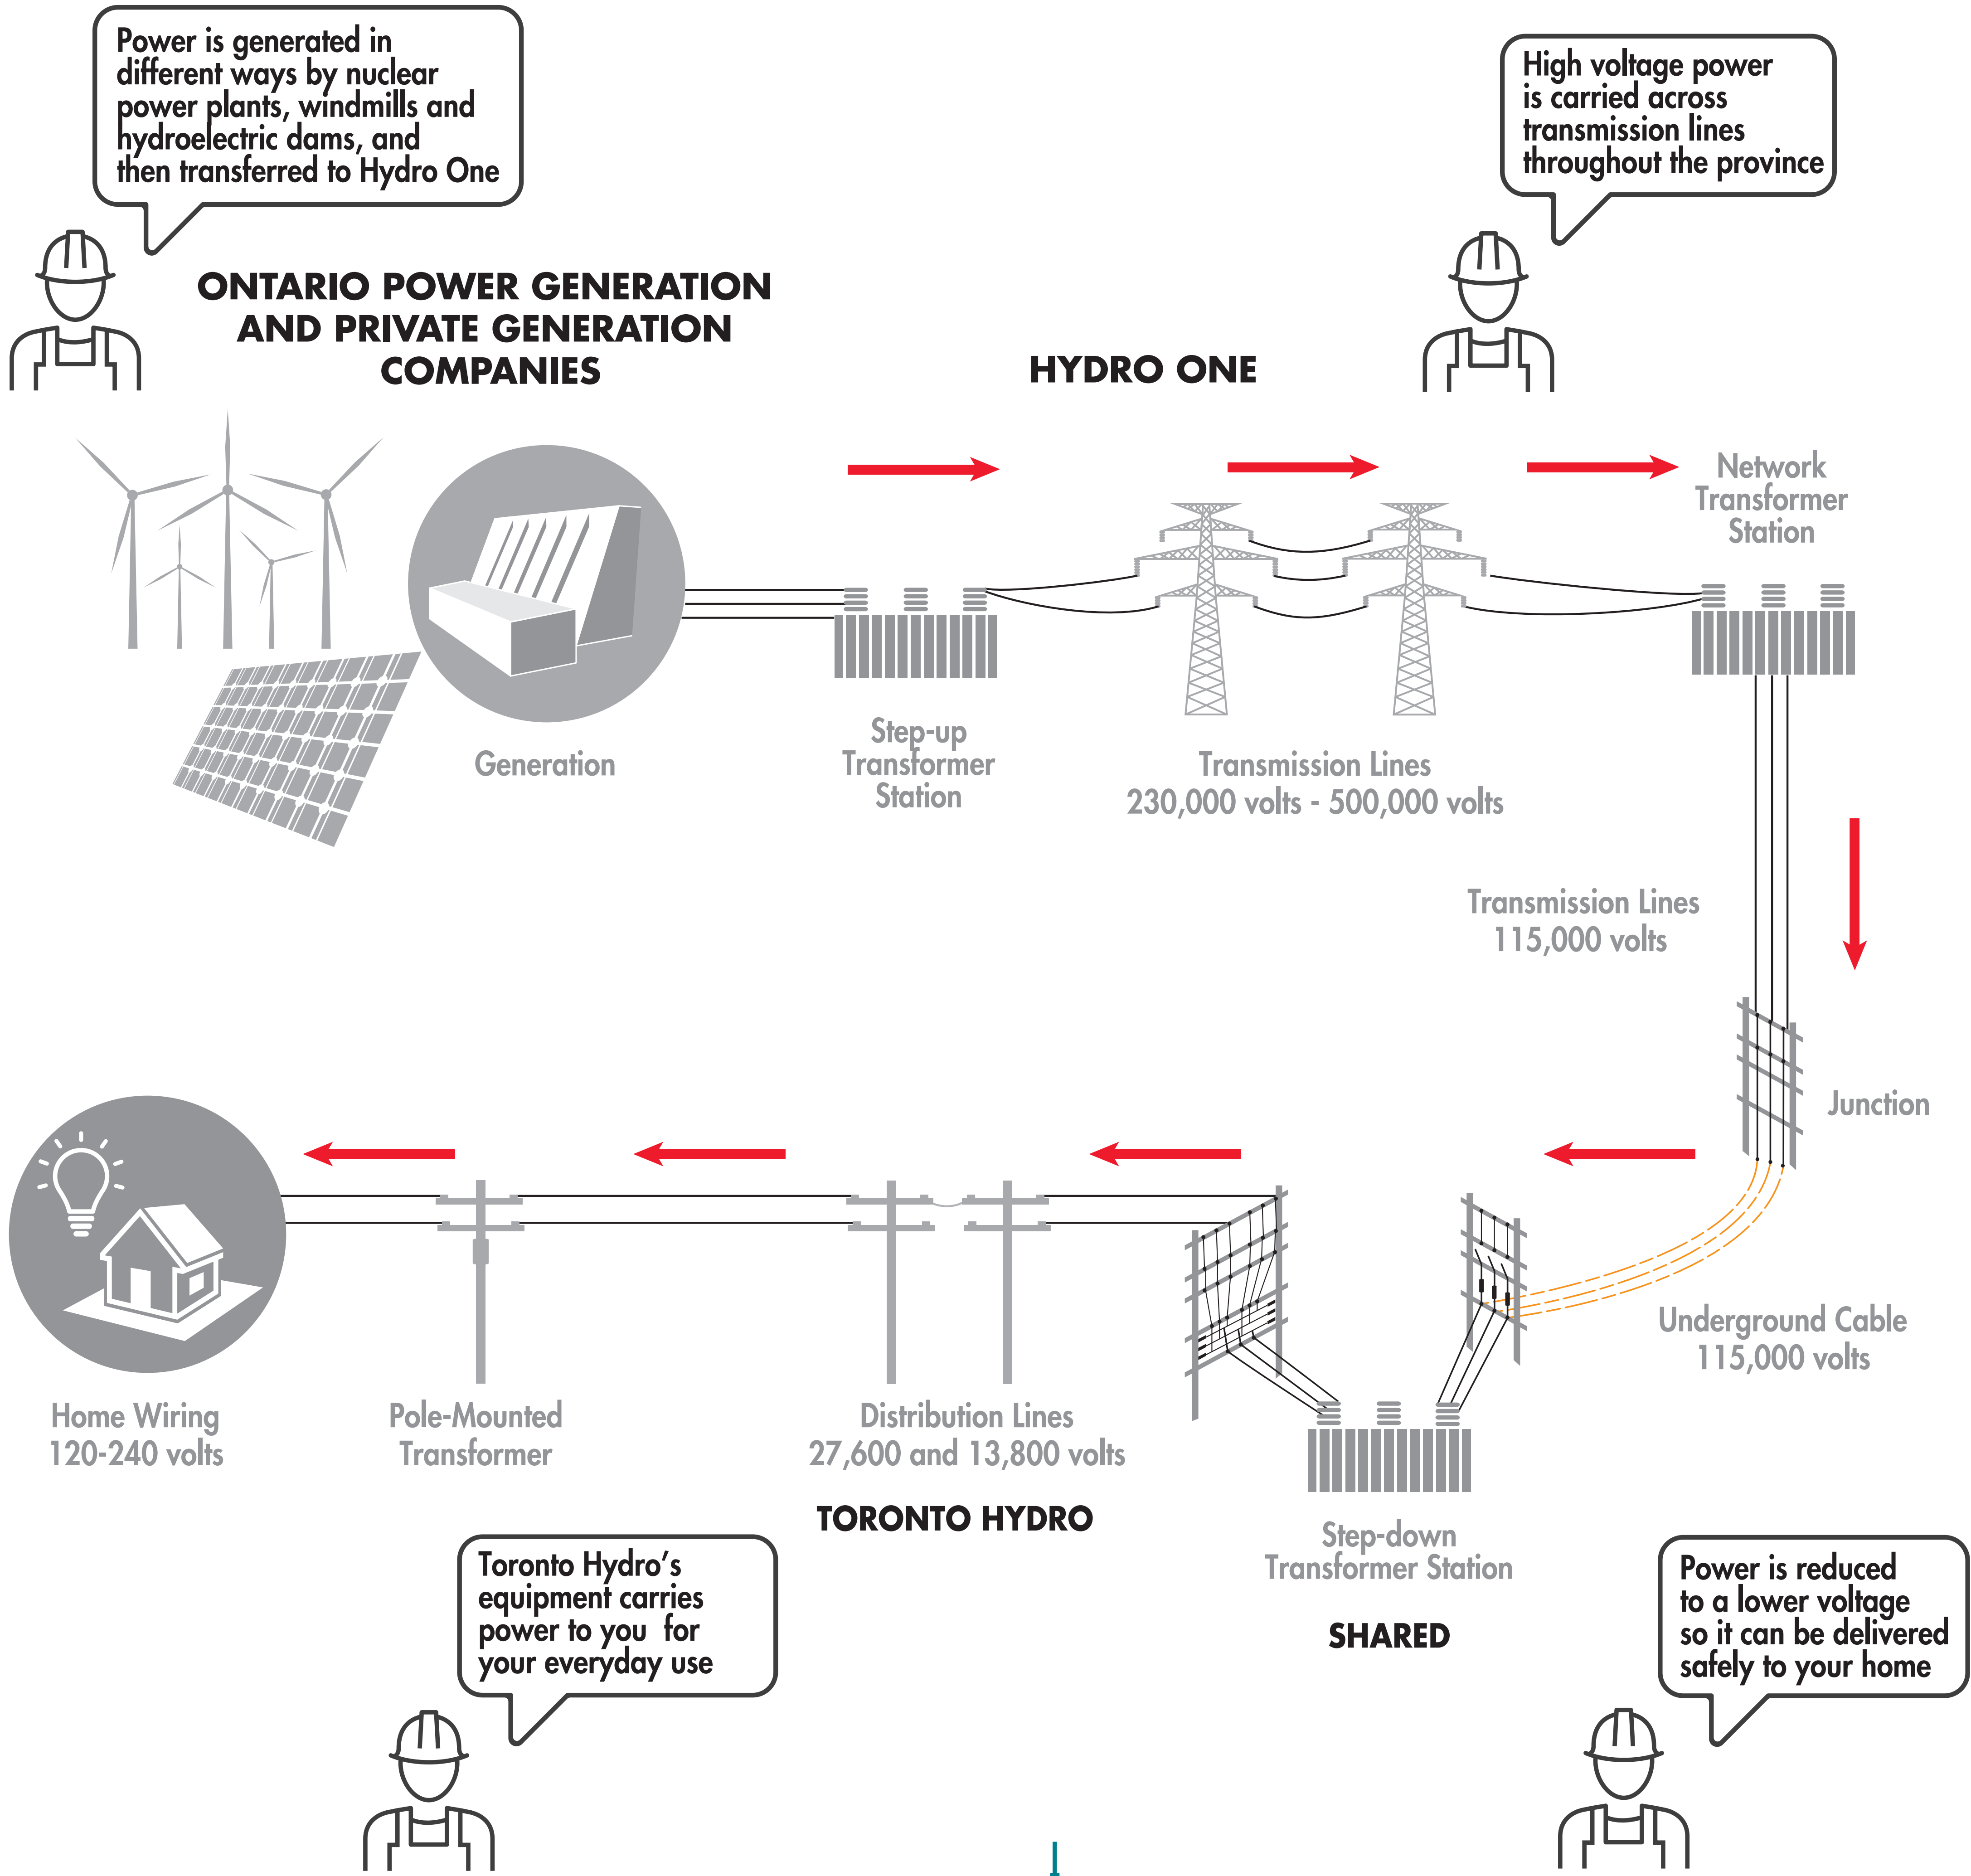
Power is generated in different ways by nuclear power plants, windmills and hydroelectric dams, and then transferred to Hydro One

ONTARIO POWER GENERATION AND PRIVATE GENERATION COMPANIES

HYDRO ONE

High voltage power is carried across transmission lines throughout the province

Network Transformer Station

Generation

Step-up Transformer Station

Transmission Lines
230,000 volts - 500,000 volts

Transmission Lines
115,000 volts

Junction

Underground Cable
115,000 volts

Home Wiring
120-240 volts

Pole-Mounted Transformer

Distribution Lines
27,600 and 13,800 volts

TORONTO HYDRO

Step-down Transformer Station

SHARED

Toronto Hydro's equipment carries power to you for your everyday use

Power is reduced to a lower voltage so it can be delivered safely to your home